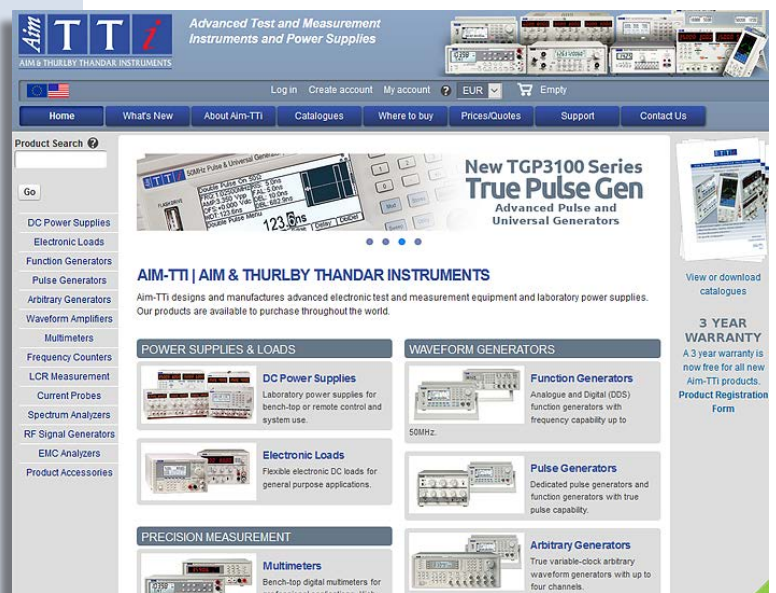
Aim TTi
AIM & THURLBY THANDAR INSTRUMENTS

Advanced Test and Measurement Instruments and Power Supplies

Log in Create account My account ? EUR Empty

Home What's New About Aim-TTi Catalogues Where to buy Prices/Quotes Support Contact Us

Product Search ?

Go

DC Power Supplies
Electronic Loads
Function Generators
Pulse Generators
Arbitrary Generators
Waveform Amplifiers
Multimeters
Frequency Counters
LCR Measurement
Current Probes
Spectrum Analyzers
RF Signal Generators
EMC Analyzers
Product Accessories

New TGP3100 Series
True Pulse Gen
Advanced Pulse and Universal Generators

AIM-TTI | AIM & THURLBY THANDAR INSTRUMENTS

Aim-TTi designs and manufactures advanced electronic test and measurement equipment and laboratory power supplies. Our products are available to purchase throughout the world.

POWER SUPPLIES & LOADS

DC Power Supplies
Laboratory power supplies for bench-top or remote control and system use.

Electronic Loads
Flexible electronic DC loads for general purpose applications.

WAVEFORM GENERATORS

Function Generators
Analogue and Digital (DDS) function generators with frequency capability up to 50MHz.

Pulse Generators
Dedicated pulse generators and function generators with true pulse capability.

PRECISION MEASUREMENT

Multimeters
Bench-top digital multimeters for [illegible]

Arbitrary Generators
True variable-clock arbitrary waveform generators with up to four channels.

View or download catalogues

3 YEAR WARRANTY
A 3 year warranty is now free for all new Aim-TTi products.
Product Registration Form